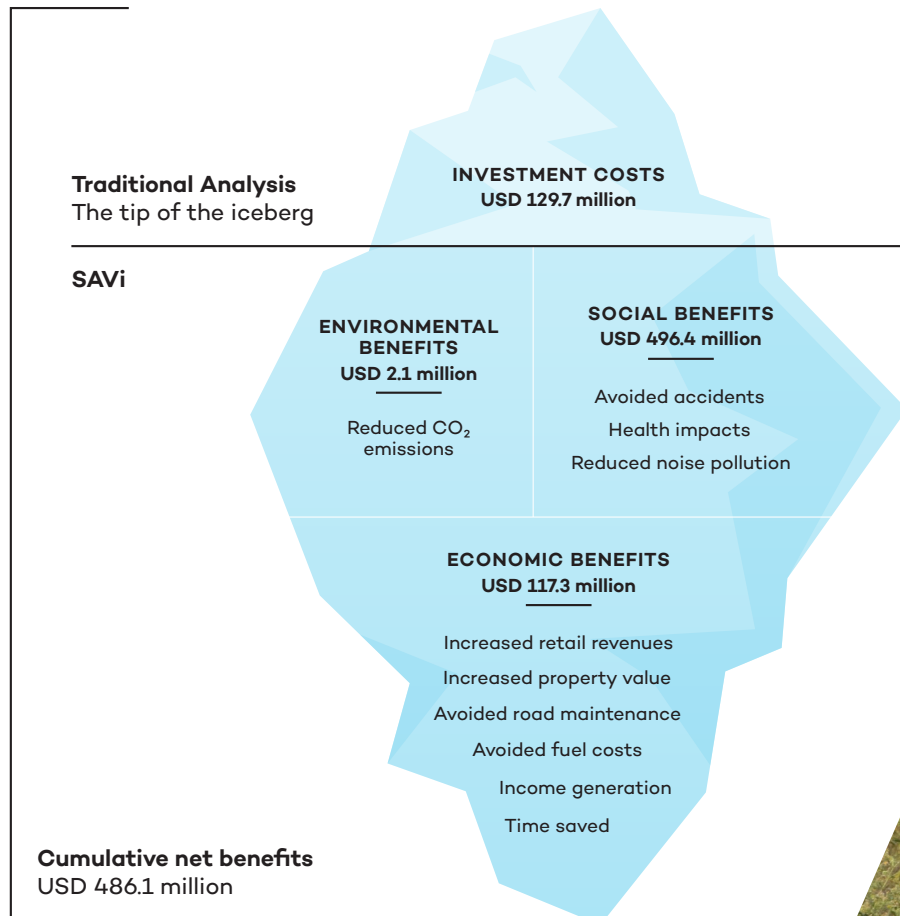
Traditional Analysis
The tip of the iceberg

INVESTMENT COSTS
USD 129.7 million

SAVi

ENVIRONMENTAL BENEFITS
USD 2.1 million

Reduced $CO_2$ emissions

SOCIAL BENEFITS
USD 496.4 million

Avoided accidents
Health impacts
Reduced noise pollution

ECONOMIC BENEFITS
USD 117.3 million

Increased retail revenues
Increased property value
Avoided road maintenance
Avoided fuel costs
Income generation
Time saved

Cumulative net benefits
USD 486.1 million